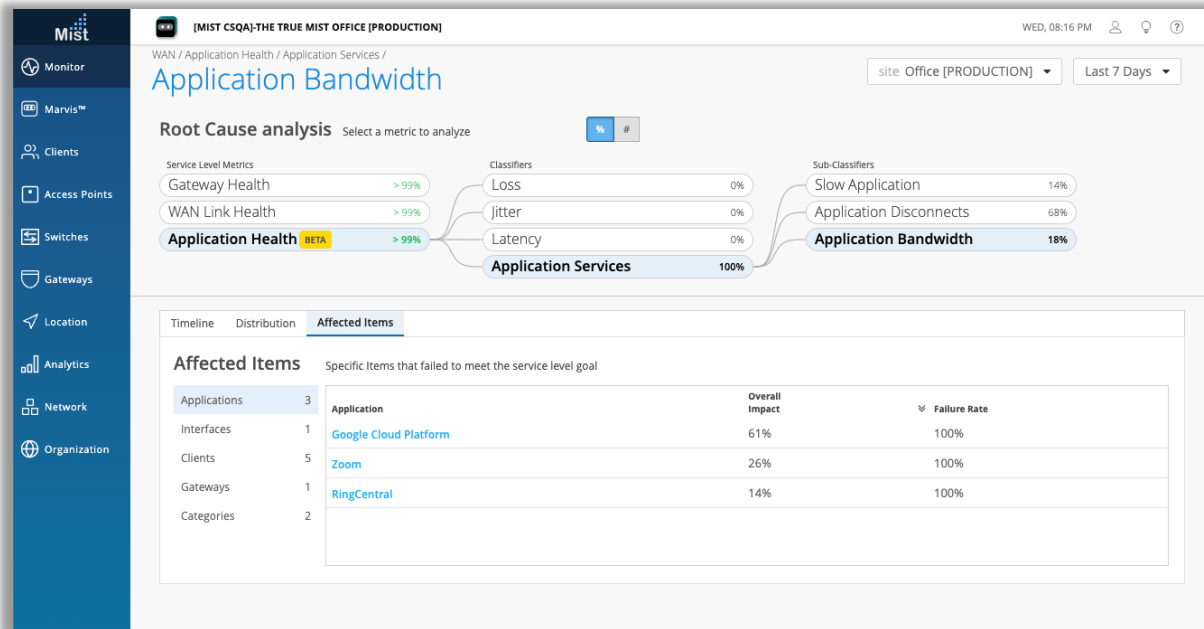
Mist

Monitor
Marvis™
Clients
Access Points
Switches
Gateways
Location
Analytics
Network
Organization

[MIST CSQA]-THE TRUE MIST OFFICE [PRODUCTION]

WED, 08:16 PM

WAN / Application Health / Application Services /

Application Bandwidth

site Office [PRODUCTION]

Last 7 Days

Root Cause analysis Select a metric to analyze

%
#

Service Level Metrics
Gateway Health > 99%
WAN Link Health > 99%
Application Health BETA > 99%

Classifiers
Loss 0%
Jitter 0%
Latency 0%
Application Services 100%

Sub-Classifiers
Slow Application 14%
Application Disconnects 68%
Application Bandwidth 18%

Timeline
Distribution
Affected Items

Affected Items Specific Items that failed to meet the service level goal

Applications 3
Interfaces 1
Clients 5
Gateways 1
Categories 2

| Application | Overall Impact | Failure Rate |
|---|---|---|
| Google Cloud Platform | 61% | 100% |
| Zoom | 26% | 100% |
| RingCentral | 14% | 100% |